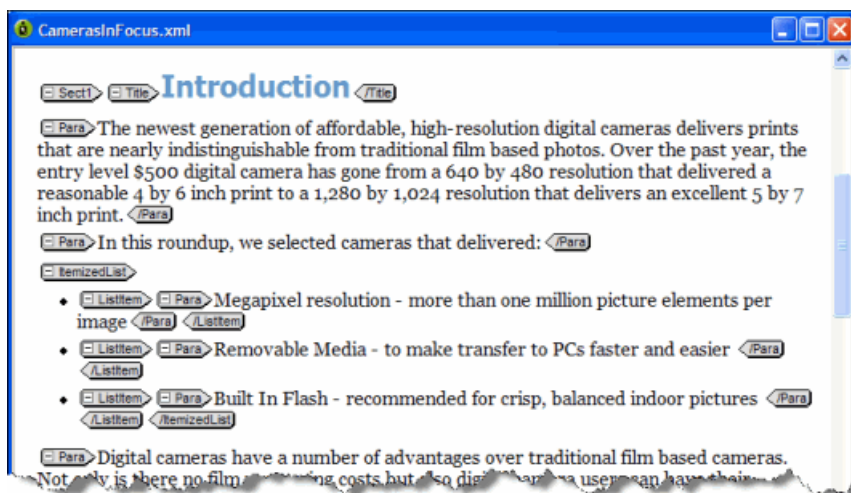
CamerasInFocus.xml

Sect1 Title Introduction /Title

Para The newest generation of affordable, high-resolution digital cameras delivers prints that are nearly indistinguishable from traditional film based photos. Over the past year, the entry level $500 digital camera has gone from a 640 by 480 resolution that delivered a reasonable 4 by 6 inch print to a 1,280 by 1,024 resolution that delivers an excellent 5 by 7 inch print. /Para

Para In this roundup, we selected cameras that delivered: /Para

ItemizedList

- ListItem Para Megapixel resolution - more than one million picture elements per image /Para /ListItem
- ListItem Para Removable Media - to make transfer to PCs faster and easier /Para /ListItem
- ListItem Para Built In Flash - recommended for crisp, balanced indoor pictures /Para /ListItem /ItemizedList

Para Digital cameras have a number of advantages over traditional film based cameras. Not only is there no film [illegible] costs but also digi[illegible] users can have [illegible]